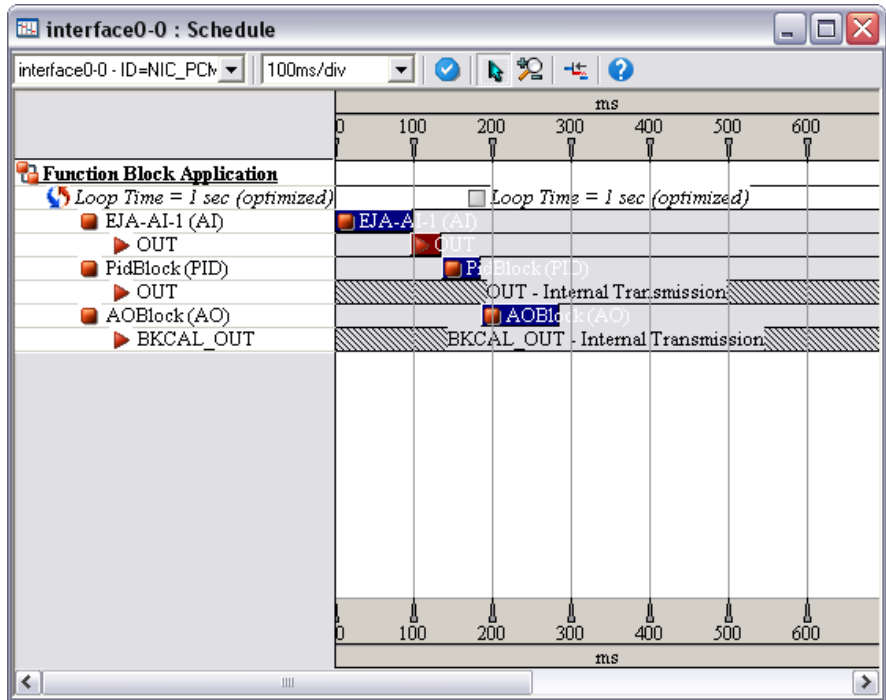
interface0-0 : Schedule

interface0-0 - ID=NIC_PCN
100ms/div

ms

0 100 200 300 400 500 600

Function Block Application
Loop Time = 1 sec (optimized)
EJA-AI-1 (AI)
OUT
PidBlock (PID)
OUT
AOBlock (AO)
BKCAL_OUT

Loop Time = 1 sec (optimized)
EJA-AI-1 (AI)
OUT
PidBlock (PID)
OUT - Internal Transmission
AOBlock (AO)
BKCAL_OUT - Internal Transmission

0 100 200 300 400 500 600

ms